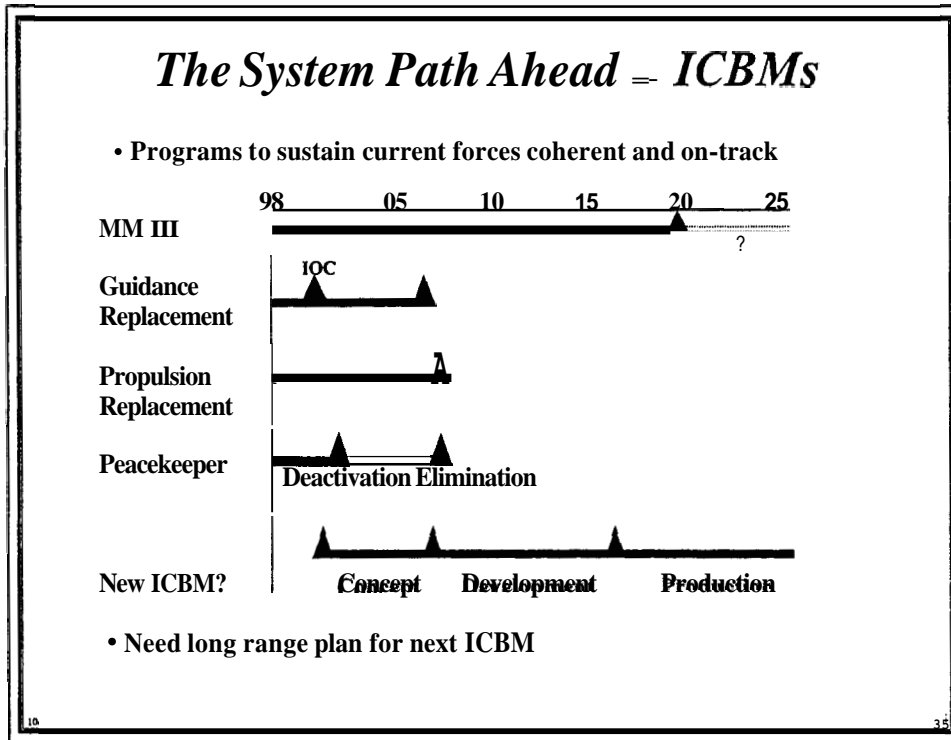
The System Path Ahead = ICBMs

• Programs to sustain current forces coherent and on-track

98 05 10 15 20 25

MM III

?

IOC

Guidance Replacement

Propulsion Replacement

Peacekeeper

Deactivation Elimination

New ICBM?

Concept Development Production

• Need long range plan for next ICBM

10

35